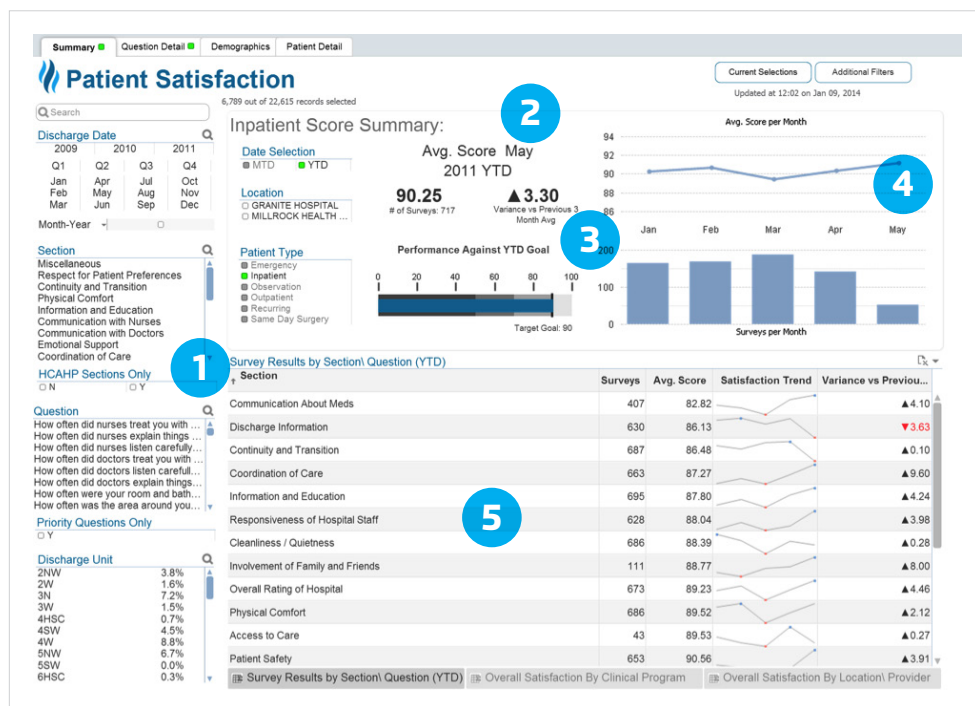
Summary | Question Detail | Demographics | Patient Detail

Patient Satisfaction

6,789 out of 22,615 records selected

Current Selections | Additional Filters

Updated at 12:02 on Jan 09, 2014

Search

Discharge Date

2009 2010 2011

Q1 Q2 Q3 Q4

Jan Apr Jul Oct
Feb May Aug Nov
Mar Jun Sep Dec

Month-Year

Section

Miscellaneous
Respect for Patient Preferences
Continuity and Transition
Physical Comfort
Information and Education
Communication with Nurses
Communication with Doctors
Emotional Support
Coordination of Care

HCAHP Sections Only
N Y

Question

How often did nurses treat you with ...
How often did nurses explain things ...
How often did nurses listen carefully...
How often did doctors treat you with ...
How often did doctors listen carefull...
How often did doctors explain things...
How often were your room and bath...
How often was the area around you...

Priority Questions Only
Y

Discharge Unit

| | |
|---|---|
| 2NW | 3.8% |
| 2W | 1.6% |
| 3N | 7.2% |
| 3W | 1.5% |
| 4HSC | 0.7% |
| 4SW | 4.5% |
| 4W | 8.8% |
| 5NW | 6.7% |
| 5SW | 0.0% |
| 6HSC | 0.3% |

1

Inpatient Score Summary:

2

Date Selection
MTD YTD

Location
GRANITE HOSPITAL
MILLROCK HEALTH ...

Patient Type
Emergency
Inpatient
Observation
Outpatient
Recurring
Same Day Surgery

Avg. Score May
2011 YTD

90.25
# of Surveys: 717

▲3.30
Variance vs Previous 3 Month Avg

3

Performance Against YTD Goal

0 20 40 60 80 100

Target Goal: 90

Avg. Score per Month

94 92 90 88 86

Jan Feb Mar Apr May

4

200 100 0

Surveys per Month

Survey Results by Section\ Question (YTD)

| Section | Surveys | Avg. Score | Satisfaction Trend | Variance vs Previou... |
|---|---|---|---|---|
| Communication About Meds | 407 | 82.82 | | ▲4.10 |
| Discharge Information | 630 | 86.13 | | ▼3.63 |
| Continuity and Transition | 687 | 86.48 | | ▲0.10 |
| Coordination of Care | 663 | 87.27 | | ▲9.60 |
| Information and Education | 695 | 87.80 | | ▲4.24 |
| Responsiveness of Hospital Staff | 628 | 88.04 | | ▲3.98 |
| Cleanliness / Quietness | 686 | 88.39 | | ▲0.28 |
| Involvement of Family and Friends | 111 | 88.77 | | ▲8.00 |
| Overall Rating of Hospital | 673 | 89.23 | | ▲4.46 |
| Physical Comfort | 686 | 89.52 | | ▲2.12 |
| Access to Care | 43 | 89.53 | | ▲0.27 |
| Patient Safety | 653 | 90.56 | | ▲3.91 |

5

Survey Results by Section\ Question (YTD) | Overall Satisfaction By Clinical Program | Overall Satisfaction By Location\ Provider